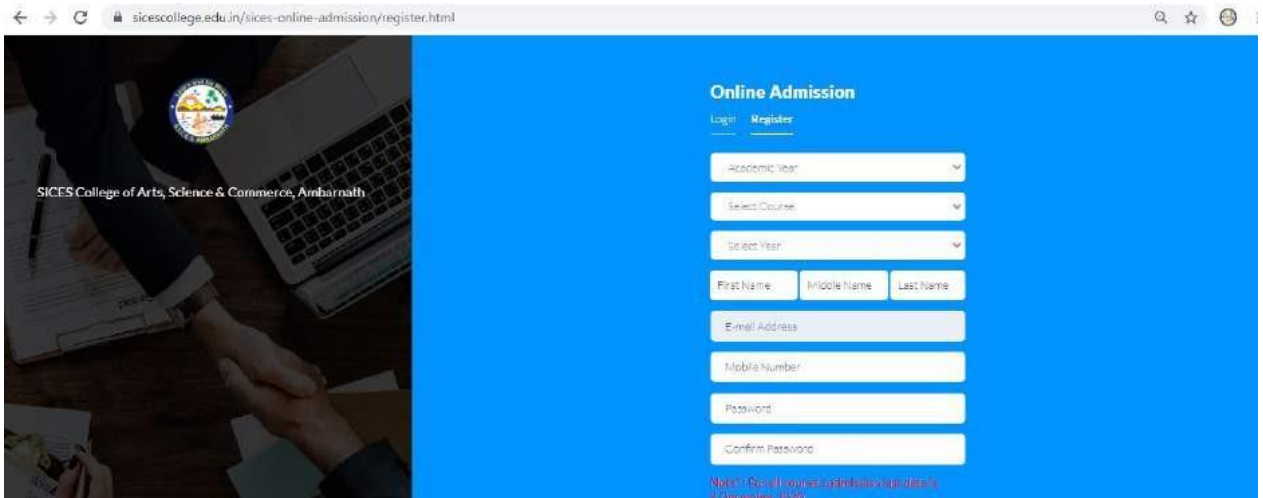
sicescollege.edu.in/sices-online-admission/register.html

SICES College of Arts, Science & Commerce, Ambarnath

Online Admission

Login Register

Academic Year

Select Course

Select Year

First Name

Middle Name

Last Name

E-mail Address

Mobile Number

Password

Confirm Password

Note: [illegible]